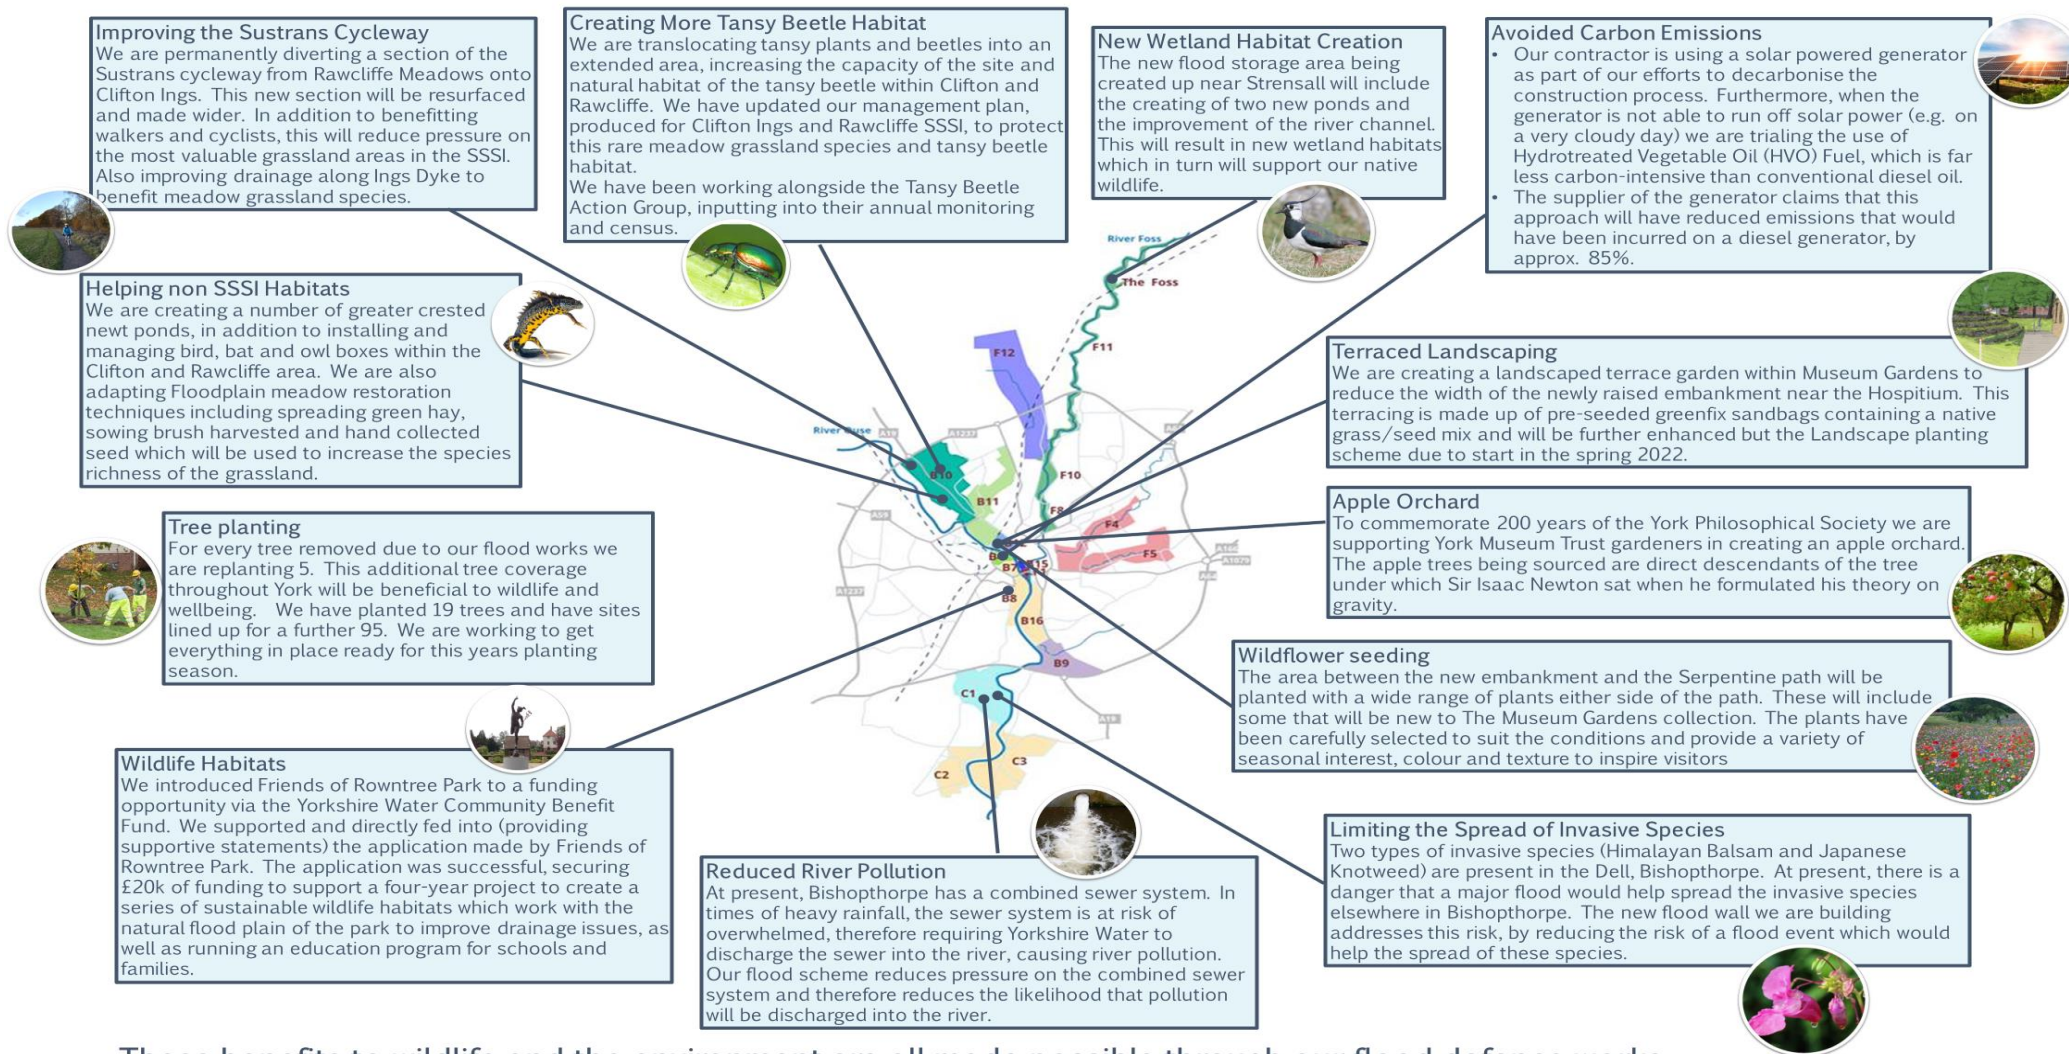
Improving the Sustrans Cycleway
We are permanently diverting a section of the Sustrans cycleway from Rawcliffe Meadows onto Clifton Ings. This new section will be resurfaced and made wider. In addition to benefitting walkers and cyclists, this will reduce pressure on the most valuable grassland areas in the SSSI. Also improving drainage along Ings Dyke to benefit meadow grassland species.

Creating More Tansy Beetle Habitat
We are translocating tansy plants and beetles into an extended area, increasing the capacity of the site and natural habitat of the tansy beetle within Clifton and Rawcliffe. We have updated our management plan, produced for Clifton Ings and Rawcliffe SSSI, to protect this rare meadow grassland species and tansy beetle habitat.
We have been working alongside the Tansy Beetle Action Group, inputting into their annual monitoring and census.

New Wetland Habitat Creation
The new flood storage area being created up near Strensall will include the creating of two new ponds and the improvement of the river channel. This will result in new wetland habitats which in turn will support our native wildlife.

Avoided Carbon Emissions
• Our contractor is using a solar powered generator as part of our efforts to decarbonise the construction process. Furthermore, when the generator is not able to run off solar power (e.g. on a very cloudy day) we are trialing the use of Hydrotreated Vegetable Oil (HVO) Fuel, which is far less carbon-intensive than conventional diesel oil.
• The supplier of the generator claims that this approach will have reduced emissions that would have been incurred on a diesel generator, by approx. 85%.

Helping non SSSI Habitats
We are creating a number of greater crested newt ponds, in addition to installing and managing bird, bat and owl boxes within the Clifton and Rawcliffe area. We are also adapting Floodplain meadow restoration techniques including spreading green hay, sowing brush harvested and hand collected seed which will be used to increase the species richness of the grassland.

River Foss
The Foss
F12
F11
River Ouse
B10
B11
F10
F8
F4
F5
B6
B7
B15
B8
B16
B9
C1
C2
C3

Terraced Landscaping
We are creating a landscaped terrace garden within Museum Gardens to reduce the width of the newly raised embankment near the Hospitium. This terracing is made up of pre-seeded greenfix sandbags containing a native grass/seed mix and will be further enhanced but the Landscape planting scheme due to start in the spring 2022.

Tree planting
For every tree removed due to our flood works we are replanting 5. This additional tree coverage throughout York will be beneficial to wildlife and wellbeing. We have planted 19 trees and have sites lined up for a further 95. We are working to get everything in place ready for this years planting season.

Apple Orchard
To commemorate 200 years of the York Philosophical Society we are supporting York Museum Trust gardeners in creating an apple orchard. The apple trees being sourced are direct descendants of the tree under which Sir Isaac Newton sat when he formulated his theory on gravity.

Wildflower seeding
The area between the new embankment and the Serpentine path will be planted with a wide range of plants either side of the path. These will include some that will be new to The Museum Gardens collection. The plants have been carefully selected to suit the conditions and provide a variety of seasonal interest, colour and texture to inspire visitors

Wildlife Habitats
We introduced Friends of Rowntree Park to a funding opportunity via the Yorkshire Water Community Benefit Fund. We supported and directly fed into (providing supportive statements) the application made by Friends of Rowntree Park. The application was successful, securing £20k of funding to support a four-year project to create a series of sustainable wildlife habitats which work with the natural flood plain of the park to improve drainage issues, as well as running an education program for schools and families.

Reduced River Pollution
At present, Bishopthorpe has a combined sewer system. In times of heavy rainfall, the sewer system is at risk of overwhelmed, therefore requiring Yorkshire Water to discharge the sewer into the river, causing river pollution. Our flood scheme reduces pressure on the combined sewer system and therefore reduces the likelihood that pollution will be discharged into the river.

Limiting the Spread of Invasive Species
Two types of invasive species (Himalayan Balsam and Japanese Knotweed) are present in the Dell, Bishopthorpe. At present, there is a danger that a major flood would help spread the invasive species elsewhere in Bishopthorpe. The new flood wall we are building addresses this risk, by reducing the risk of a flood event which would help the spread of these species.

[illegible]